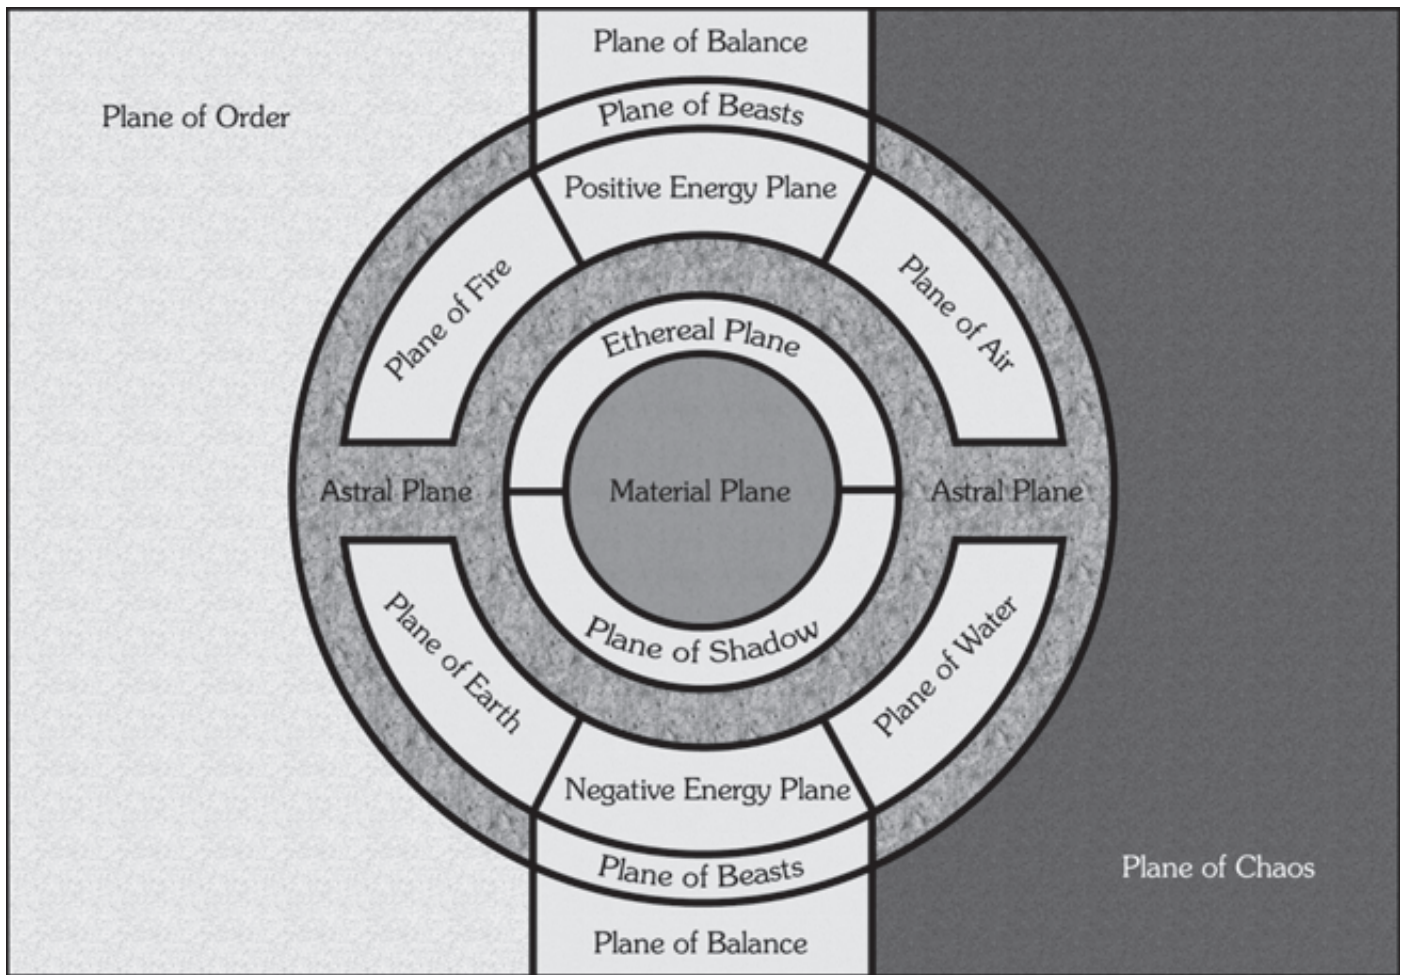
Plane of Balance

Plane of Order

Plane of Beasts

Positive Energy Plane

Plane of Fire

Plane of Air

Ethereal Plane

Astral Plane

Material Plane

Astral Plane

Plane of Shadow

Plane of Earth

Plane of Water

Negative Energy Plane

Plane of Beasts

Plane of Chaos

Plane of Balance